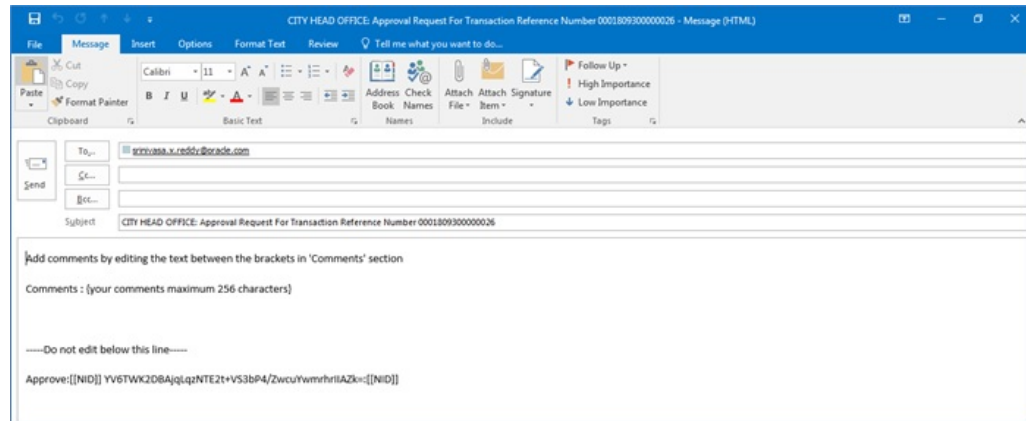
CITY HEAD OFFICE: Approval Request For Transaction Reference Number 0001809300000026 - Message (HTML)

File Message Insert Options Format Text Review Tell me what you want to do...

Paste Cut Copy Format Painter Clipboard

Calibri 11 A A B I U A Basic Text

Address Book Check Names Names

Attach File Attach Item Signature Include

Follow Up High Importance Low Importance Tags

Send

To... srinivasa.v.reddy@oracle.com

Cc...

Bcc...

Subject CITY HEAD OFFICE: Approval Request For Transaction Reference Number 0001809300000026

Add comments by editing the text between the brackets in 'Comments' section

Comments : {your comments maximum 256 characters}

-----Do not edit below this line-----

Approve:[[NID]] YV6TWK2DBAjqLqzNTE2t+VS3bP4/ZwcuYwmrhrIIAZk=:[[NID]]